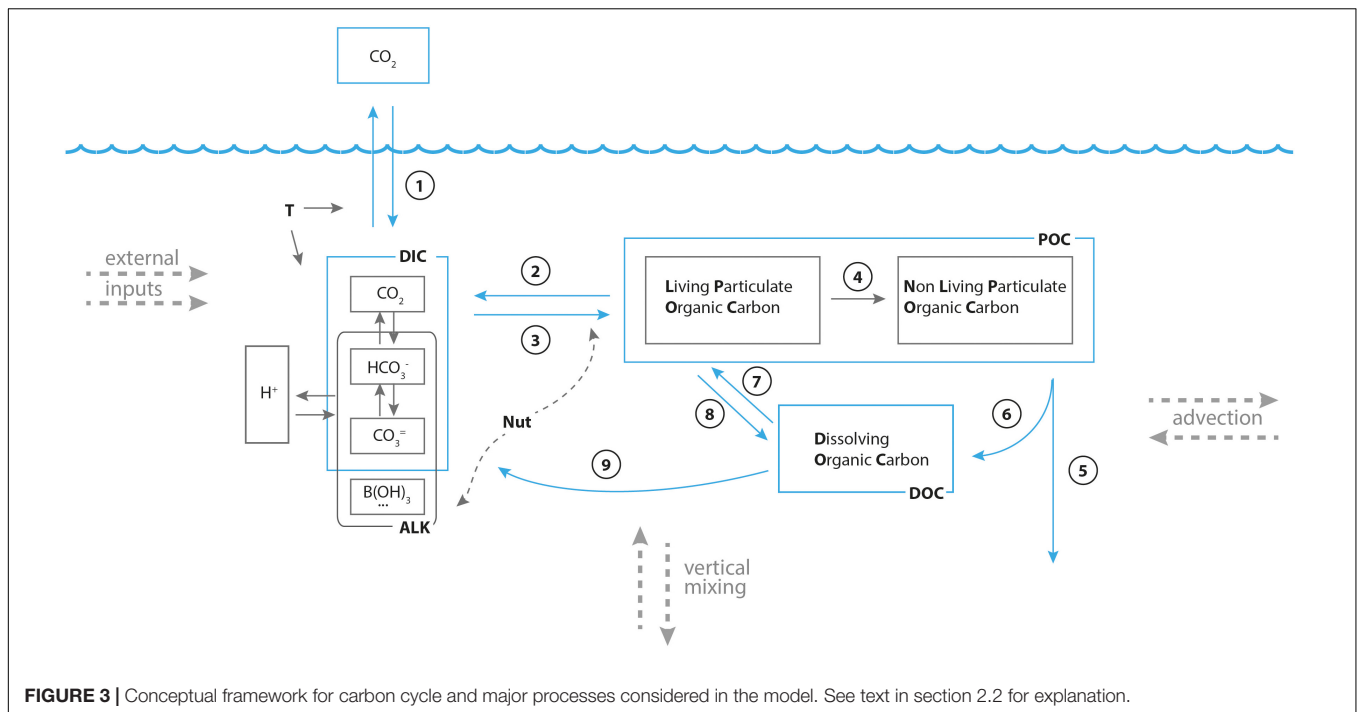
$CO_2$

1

T

external inputs

DIC

$CO_2$

$HCO_3^-$

$CO_3^=$

$H^+$

$B(OH)_3$ ...

ALK

2

3

Nut

POC

Living Particulate Organic Carbon

4

Non Living Particulate Organic Carbon

7

8

6

5

9

Dissolving Organic Carbon

DOC

advection

vertical mixing

**FIGURE 3 |** Conceptual framework for carbon cycle and major processes considered in the model. See text in section 2.2 for explanation.